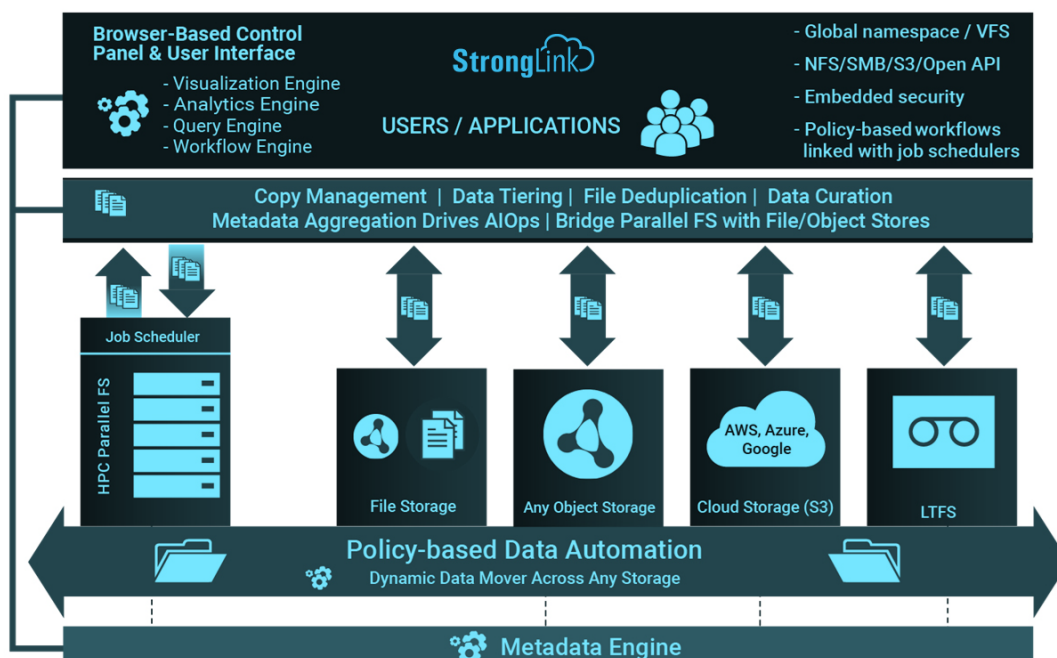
Browser-Based Control Panel & User Interface

- Visualization Engine
- Analytics Engine
- Query Engine
- Workflow Engine

StrongLink

USERS / APPLICATIONS

- Global namespace / VFS
- NFS/SMB/S3/Open API
- Embedded security
- Policy-based workflows linked with job schedulers

Copy Management | Data Tiering | File Deduplication | Data Curation
Metadata Aggregation Drives AIOps | Bridge Parallel FS with File/Object Stores

Job Scheduler

HPC Parallel FS

File Storage

Any Object Storage

AWS, Azure, Google

Cloud Storage (S3)

LTFS

Policy-based Data Automation

Dynamic Data Mover Across Any Storage

Metadata Engine